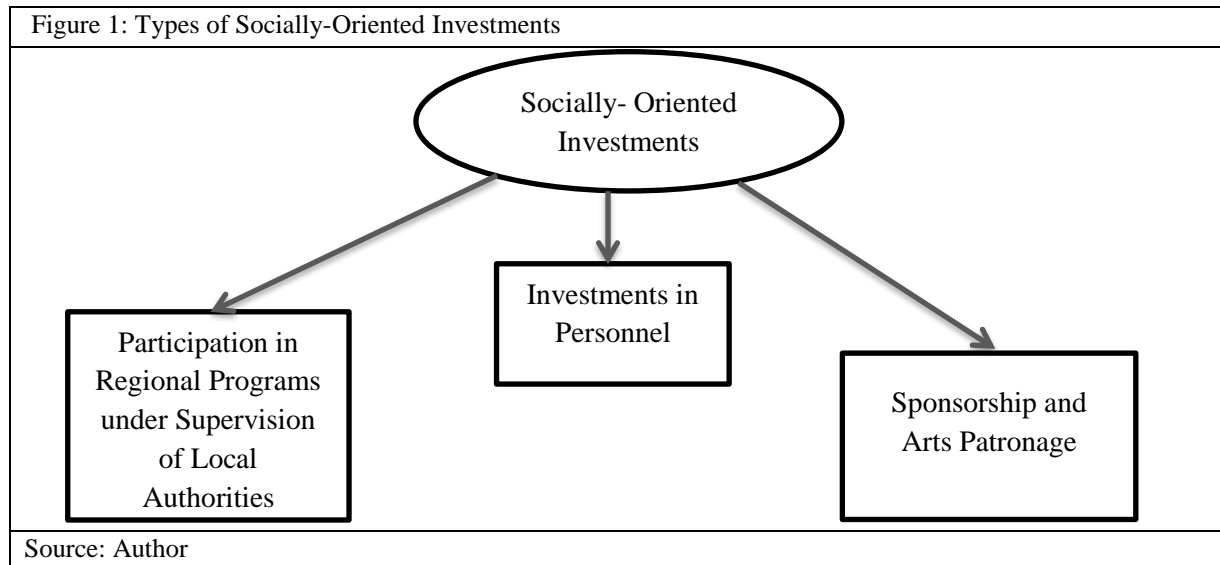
Figure 1: Types of Socially-Oriented Investments

Socially- Oriented Investments

Participation in Regional Programs under Supervision of Local Authorities

Investments in Personnel

Sponsorship and Arts Patronage

Source: Author